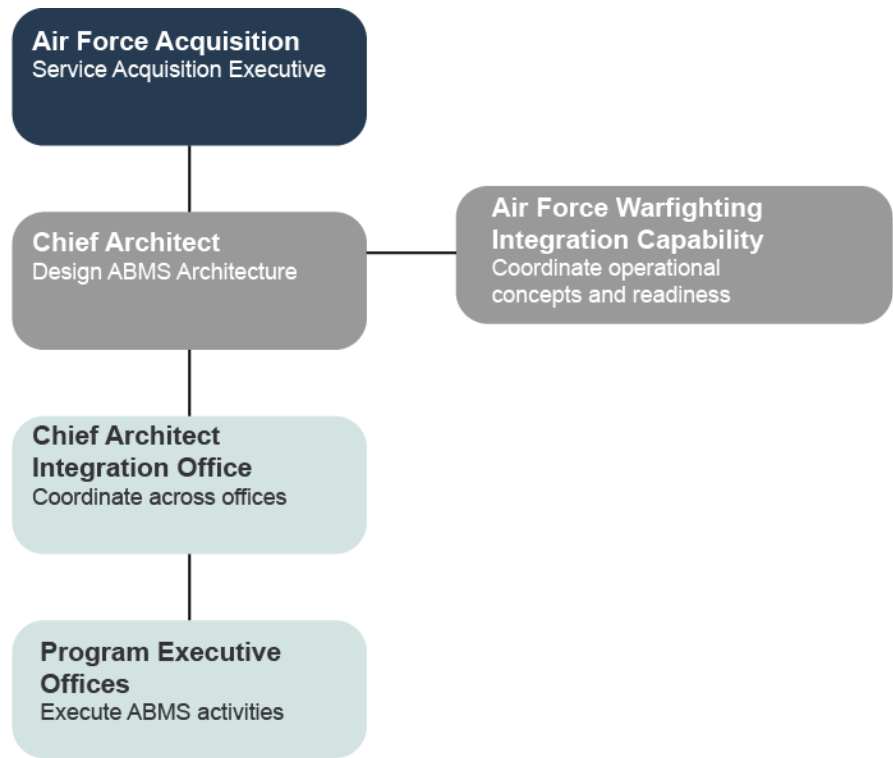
Air Force Acquisition
Service Acquisition Executive

Chief Architect
Design ABMS Architecture

Air Force Warfighting Integration Capability
Coordinate operational concepts and readiness

Chief Architect Integration Office
Coordinate across offices

Program Executive Offices
Execute ABMS activities